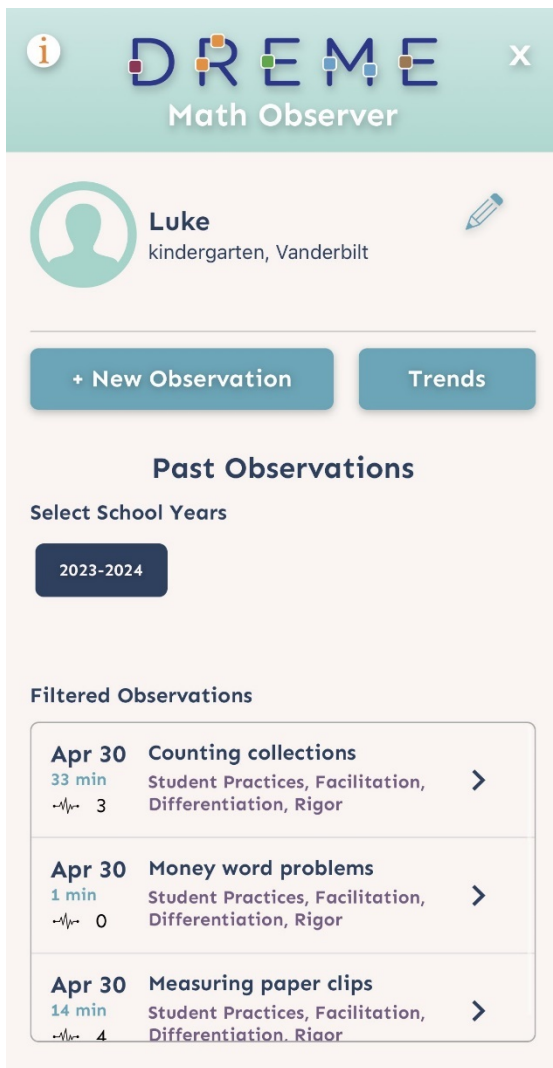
i DREME x
Math Observer

Luke
kindergarten, Vanderbilt

+ New Observation

Trends

Past Observations

Select School Years

2023-2024

Filtered Observations

Apr 30
33 min
3
Counting collections
Student Practices, Facilitation, Differentiation, Rigor

Apr 30
1 min
0
Money word problems
Student Practices, Facilitation, Differentiation, Rigor

Apr 30
14 min
4
Measuring paper clips
Student Practices, Facilitation, Differentiation, Rigor